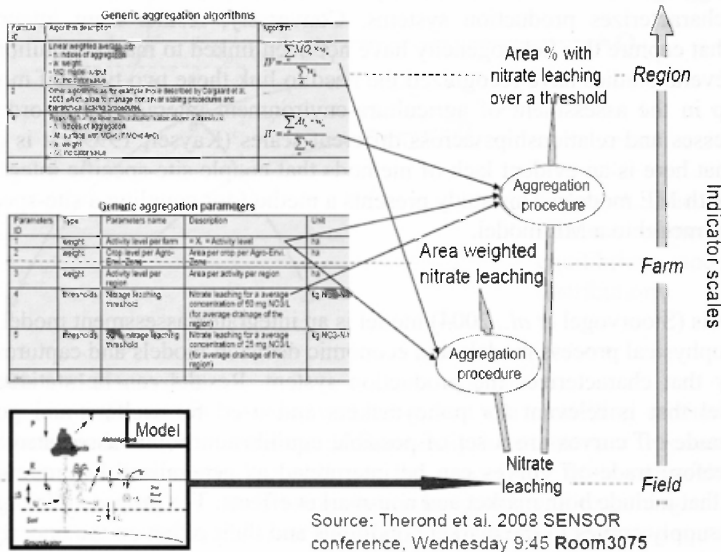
Generic aggregation algorithms

| Formula ID | Algorithm description | Algorithm |
|---|---|---|
| 1 | Linear weighted average with: - X: indices of aggregation - Ai: weight - MOi: model output - Wi: indicator value | $IV = \frac{\sum MO_i \times w_i}{\sum w_i}$ |
| 2 | Other algorithms as for example those described by Ciglardi et al. 2003 which allow to manage non-linear scaling procedures and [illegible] scaling procedures | ... |
| 3 | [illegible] with: - X: indices of aggregation - Ai: surface with MOi(i if MOi>AnO) - Ai: weight - Wi: indicator value | $IV = \frac{\sum A_i \times w_i}{\sum w_i}$ |

Generic aggregation parameters

| Parameters ID | Type | Parameters name | Description | Unit |
|---|---|---|---|---|
| 1 | weight | Activity level per farm | = $X_i$ = Activity level | ha |
| 2 | weight | Crop level per Agro-Env. Zone | Area per crop per Agro-Env. Zone | ha |
| 3 | weight | Activity level per region | Area per activity per region | ha |
| 4 | thresholds | Nitrate leaching threshold | Nitrate leaching for a average concentration of 50 mg NO3/L (for average drainage of the region) | kg NO3-N/ha |
| 5 | thresholds | 50% nitrate leaching threshold | Nitrate leaching for a average concentration of 25 mg NO3/L (for average drainage of the region) | kg NO3-N/ha |

Model

Area % with nitrate leaching over a threshold

Aggregation procedure

Area weighted nitrate leaching

Aggregation procedure

Nitrate leaching

Region

Farm

Field

Indicator scales

Source: Therond et al. 2008 SENSOR conference, Wednesday 9:45 Room3075